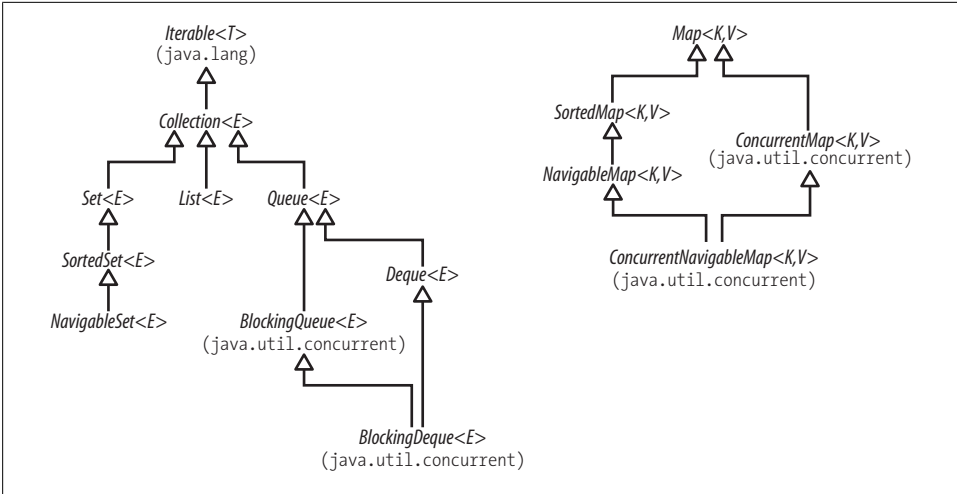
Iterable<T>
(java.lang)

Collection<E>

Set<E>

List<E>

Queue<E>

SortedSet<E>

Deque<E>

NavigableSet<E>

BlockingQueue<E>
(java.util.concurrent)

BlockingDeque<E>
(java.util.concurrent)

Map<K,V>

SortedMap<K,V>

ConcurrentMap<K,V>
(java.util.concurrent)

NavigableMap<K,V>

ConcurrentNavigableMap<K,V>
(java.util.concurrent)